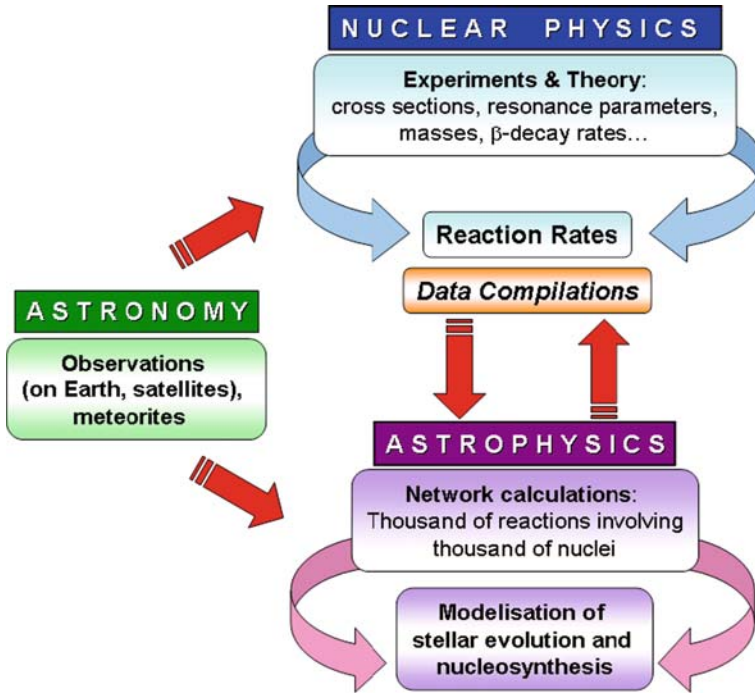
NUCLEAR PHYSICS

Experiments & Theory: cross sections, resonance parameters, masses, $\beta$-decay rates…

Reaction Rates

Data Compilations

ASTRONOMY

Observations (on Earth, satellites), meteorites

ASTROPHYSICS

Network calculations: Thousand of reactions involving thousand of nuclei

Modelisation of stellar evolution and nucleosynthesis